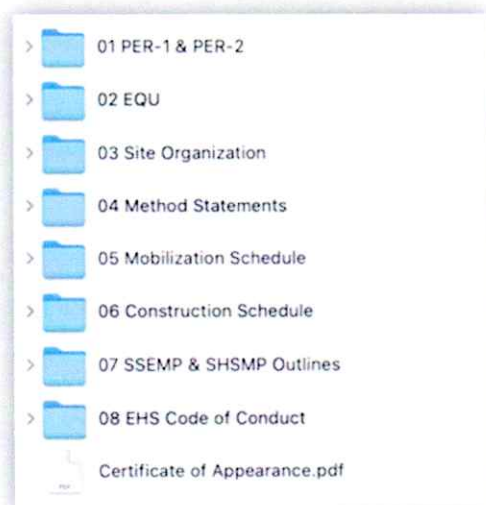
> 01 PER-1 & PER-2
> 02 EQU
> 03 Site Organization
> 04 Method Statements
> 05 Mobilization Schedule
> 06 Construction Schedule
> 07 SSEMP & SHSMP Outlines
> 08 EHS Code of Conduct
Certificate of Appearance.pdf